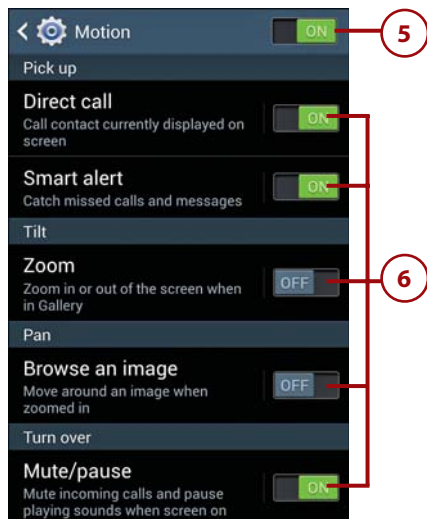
Motion
ON
5
Pick up
Direct call
Call contact currently displayed on screen
ON
Smart alert
Catch missed calls and messages
ON
Tilt
Zoom
Zoom in or out of the screen when in Gallery
OFF
6
Pan
Browse an image
Move around an image when zoomed in
OFF
Turn over
Mute/pause
Mute incoming calls and pause playing sounds when screen on
ON